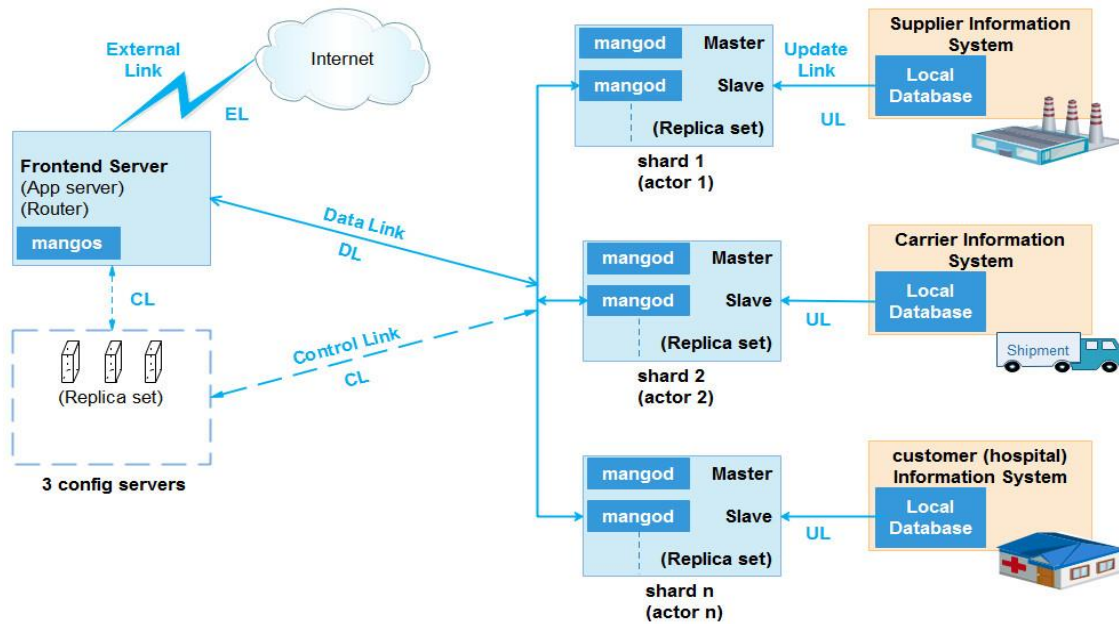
External Link

Internet

EL

Frontend Server
(App server)
(Router)

mangos

CL

(Replica set)

3 config servers

Data Link
DL

Control Link
CL

mangod Master
mangod Slave
(Replica set)
shard 1
(actor 1)

Update Link

UL

Supplier Information System
Local Database

mangod Master
mangod Slave
(Replica set)
shard 2
(actor 2)

UL

Carrier Information System
Local Database

Shipment

mangod Master
mangod Slave
(Replica set)
shard n
(actor n)

UL

customer (hospital) Information System
Local Database